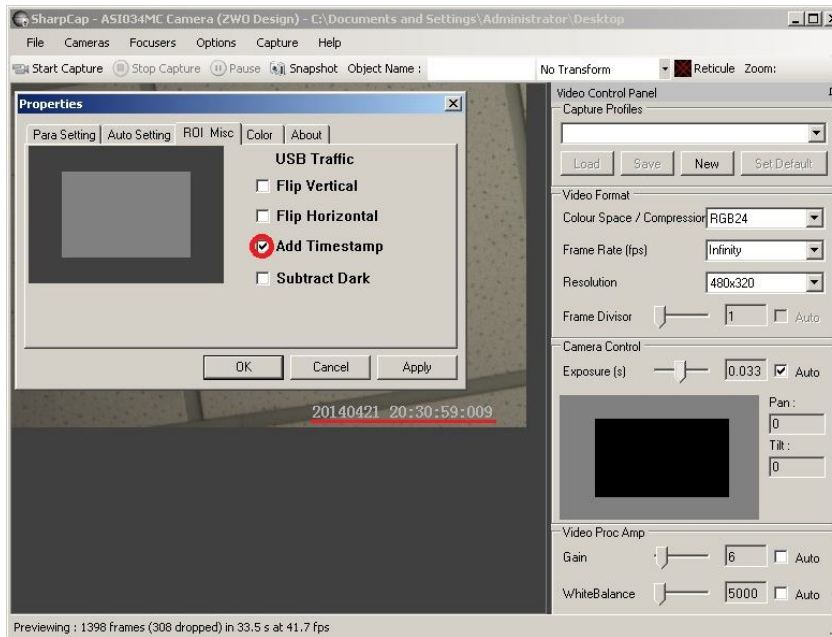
SharpCap - ASI034MC Camera (ZWO Design) - C:\Documents and Settings\Administrator\Desktop

File Cameras Focusers Options Capture Help

Start Capture Stop Capture Pause Snapshot Object Name : No Transform Reticule Zoom:

Properties

Para Setting | Auto Setting | ROI Misc | Color | About

USB Traffic

Flip Vertical

Flip Horizontal

Add Timestamp

Subtract Dark

OK Cancel Apply

20140421 20:30:59:009

Video Control Panel

Capture Profiles

Load Save New Set Default

Video Format

Colour Space / Compression RGB24

Frame Rate (fps) Infinity

Resolution 480x320

Frame Divisor 1 Auto

Camera Control

Exposure (s) 0.033 Auto

Pan :
0
Tilt :
0

Video Proc Amp

Gain 6 Auto

WhiteBalance 5000 Auto

Previewing : 1398 frames (308 dropped) in 33.5 s at 41.7 fps